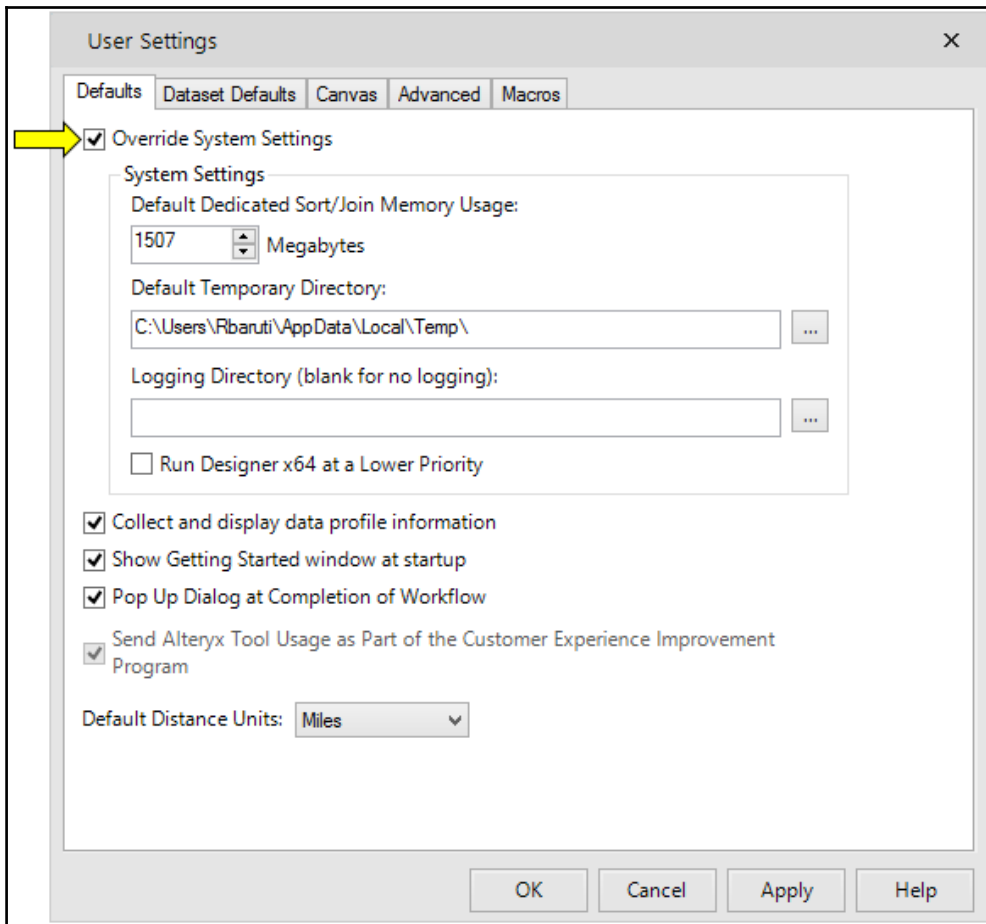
User Settings ×

Defaults | Dataset Defaults | Canvas | Advanced | Macros

☑ Override System Settings

System Settings

Default Dedicated Sort/Join Memory Usage:

1507 Megabytes

Default Temporary Directory:

C:\Users\Rbaruti\AppData\Local\Temp\ ...

Logging Directory (blank for no logging):

...

☐ Run Designer x64 at a Lower Priority

☑ Collect and display data profile information

☑ Show Getting Started window at startup

☑ Pop Up Dialog at Completion of Workflow

☑ Send Alteryx Tool Usage as Part of the Customer Experience Improvement Program

Default Distance Units: Miles

OK Cancel Apply Help